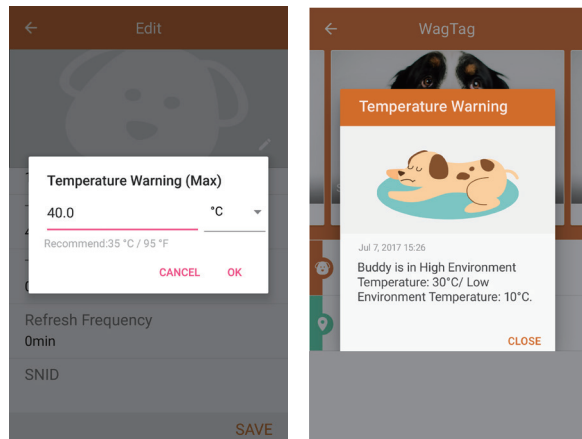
Edit

Temperature Warning (Max)

40.0

°C

Recommend:35 °C / 95 °F

CANCEL

OK

Refresh Frequency

0min

SNID

SAVE

WagTag

Temperature Warning

Jul 7, 2017 15:26

Buddy is in High Environment Temperature: 30°C/ Low Environment Temperature: 10°C.

CLOSE